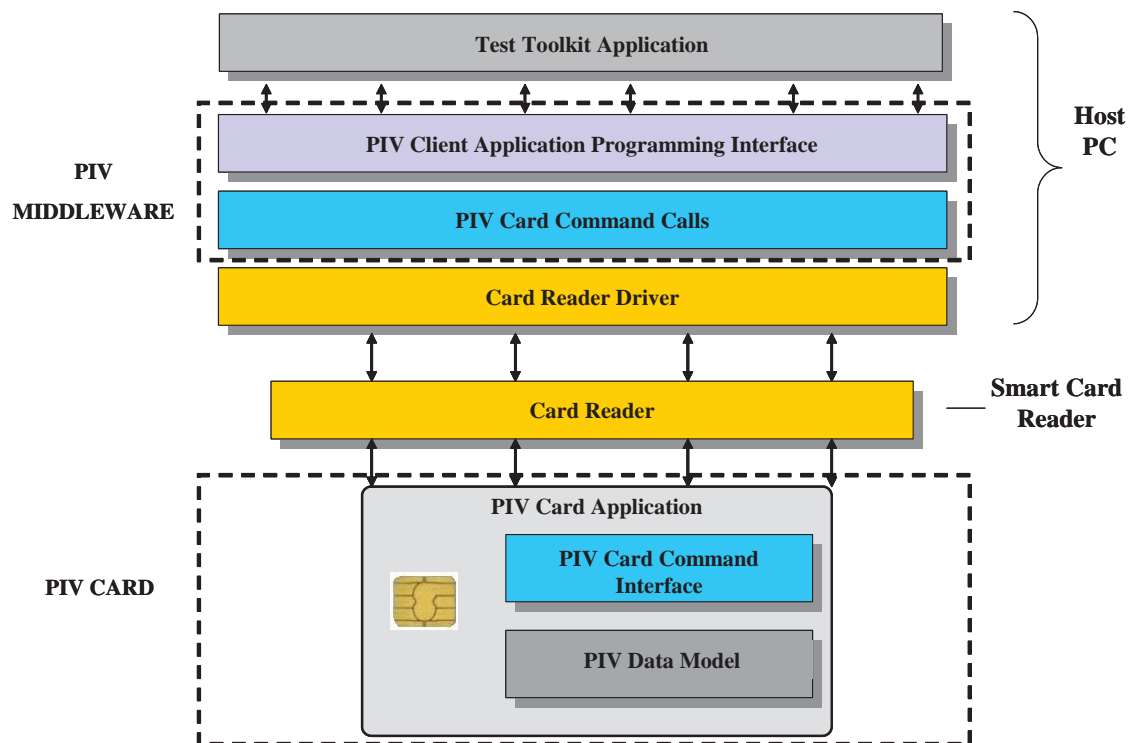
Test Toolkit Application

Host PC

PIV MIDDLEWARE

PIV Client Application Programming Interface

PIV Card Command Calls

Card Reader Driver

Card Reader

Smart Card Reader

PIV CARD

PIV Card Application

PIV Card Command Interface

PIV Data Model